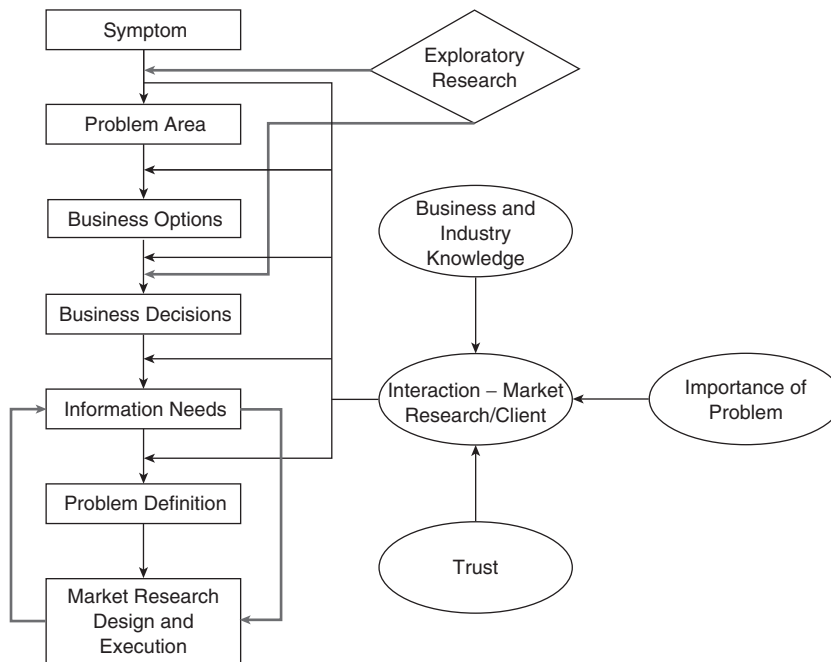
Symptom

Exploratory Research

Problem Area

Business Options

Business and Industry Knowledge

Business Decisions

Information Needs

Interaction – Market Research/Client

Importance of Problem

Problem Definition

Trust

Market Research Design and Execution